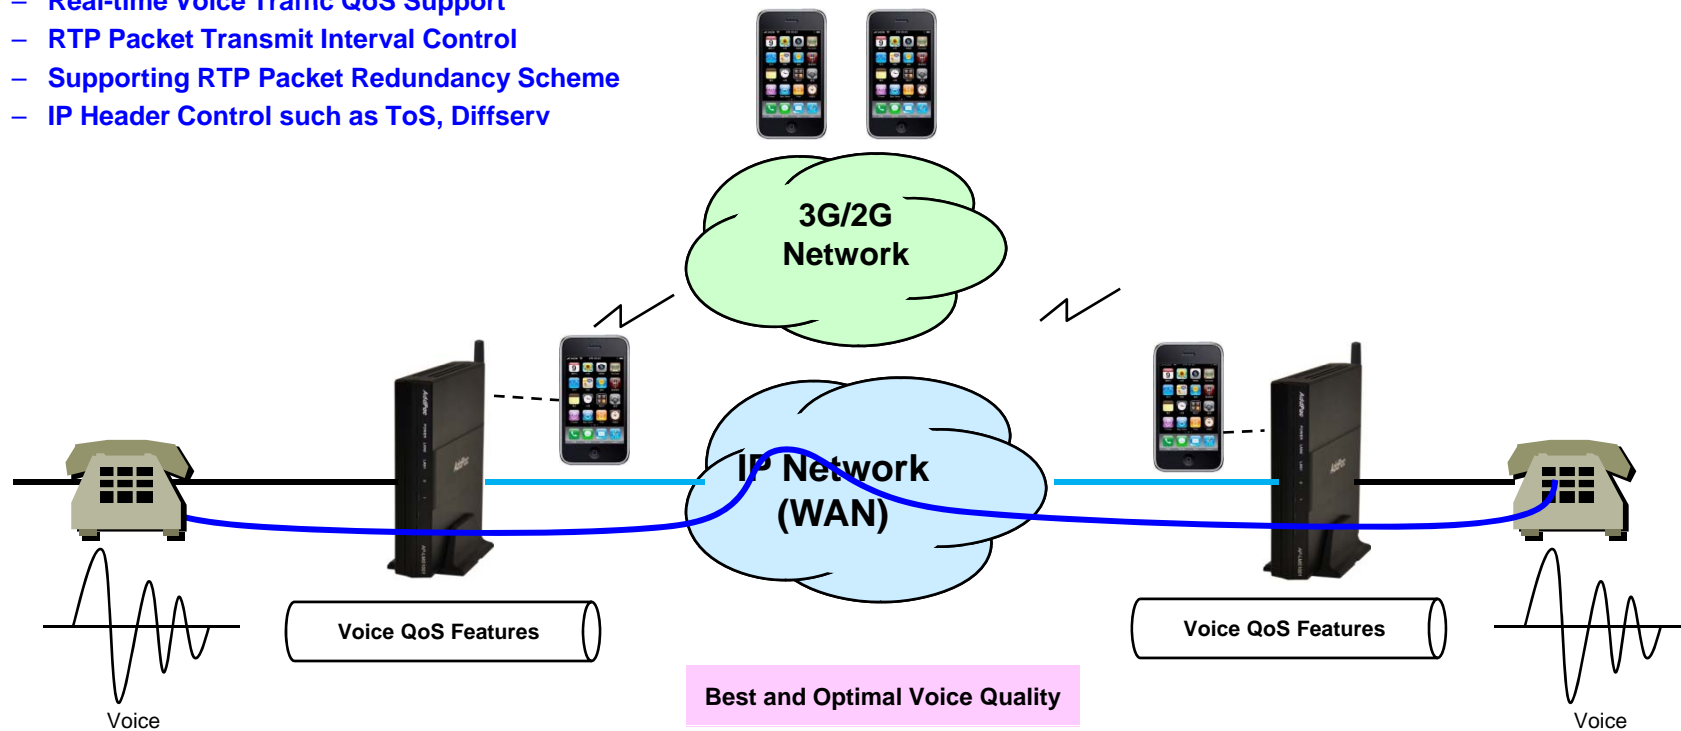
– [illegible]
– RTP Packet Transmit Interval Control
– Supporting RTP Packet Redundancy Scheme
– IP Header Control such as ToS, Diffserv

3G/2G Network

IP Network (WAN)

Voice QoS Features

Voice QoS Features

Best and Optimal Voice Quality

Voice

Voice